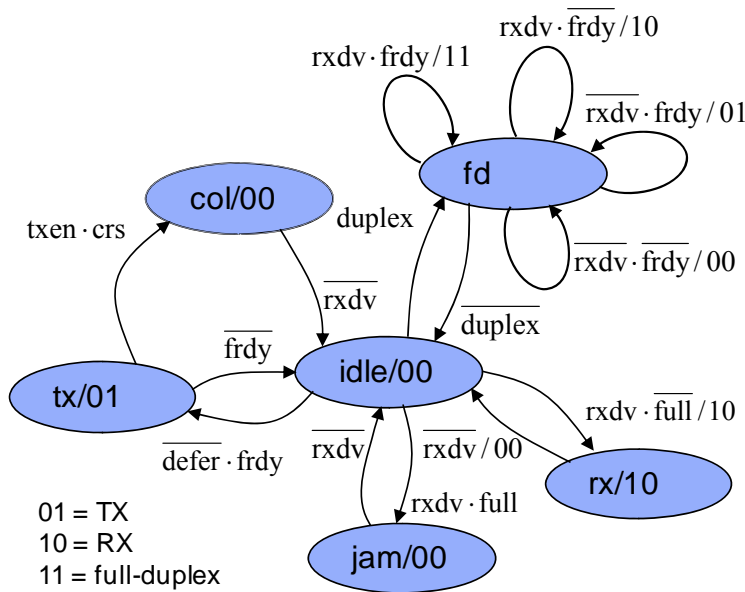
$\text{rxdv} \cdot \overline{\text{frdy}} / 10$

$\text{rxdv} \cdot \text{frdy} / 11$

$\overline{\text{rxdv}} \cdot \text{frdy} / 01$

fd

col/00

duplex

$\text{txen} \cdot \text{crs}$

$\overline{\text{rxdv}} \cdot \overline{\text{frdy}} / 00$

$\overline{\text{rxdv}}$

$\overline{\text{duplex}}$

$\overline{\text{frdy}}$

tx/01

idle/00

$\text{rxdv} \cdot \overline{\text{full}} / 10$

$\overline{\text{defer}} \cdot \text{frdy}$

$\overline{\text{rxdv}}$

$\overline{\text{rxdv}} / 00$

rx/10

$\text{rxdv} \cdot \text{full}$

01 = TX
10 = RX
11 = full-duplex

jam/00